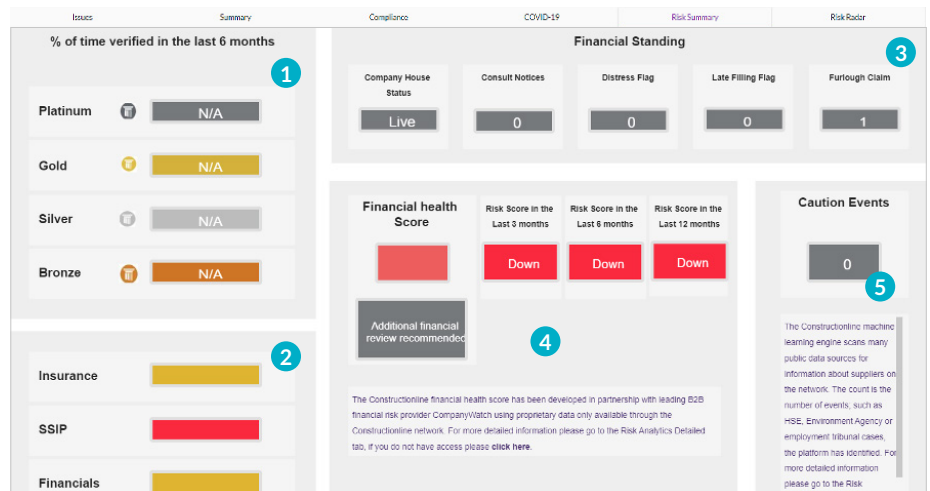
Issues Summary Compliance COVID-19 Risk Summary Risk Radar

% of time verified in the last 6 months

1

Platinum N/A

Gold N/A

Silver N/A

Bronze N/A

2

Insurance

SSIP

Financials

Financial Standing

3

Company House Status
Live

Consult Notices
0

Distress Flag
0

Late Filling Flag
0

Furlough Claim
1

Financial health Score

Additional financial review recommended

Risk Score in the Last 3 months
Down

Risk Score in the Last 6 months
Down

Risk Score in the Last 12 months
Down

4

The Constructionline financial health score has been developed in partnership with leading B2B financial risk provider CompanyWatch using proprietary data only available through the Constructionline network. For more detailed information please go to the Risk Analytics Detailed tab, if you do not have access please **click here**.

Caution Events

0

5

The Constructionline machine learning engine scans many public data sources for information about suppliers on the network. The count is the number of events, such as HSE, Environment Agency or employment tribunal cases, the platform has identified. For more detailed information please go to the Risk